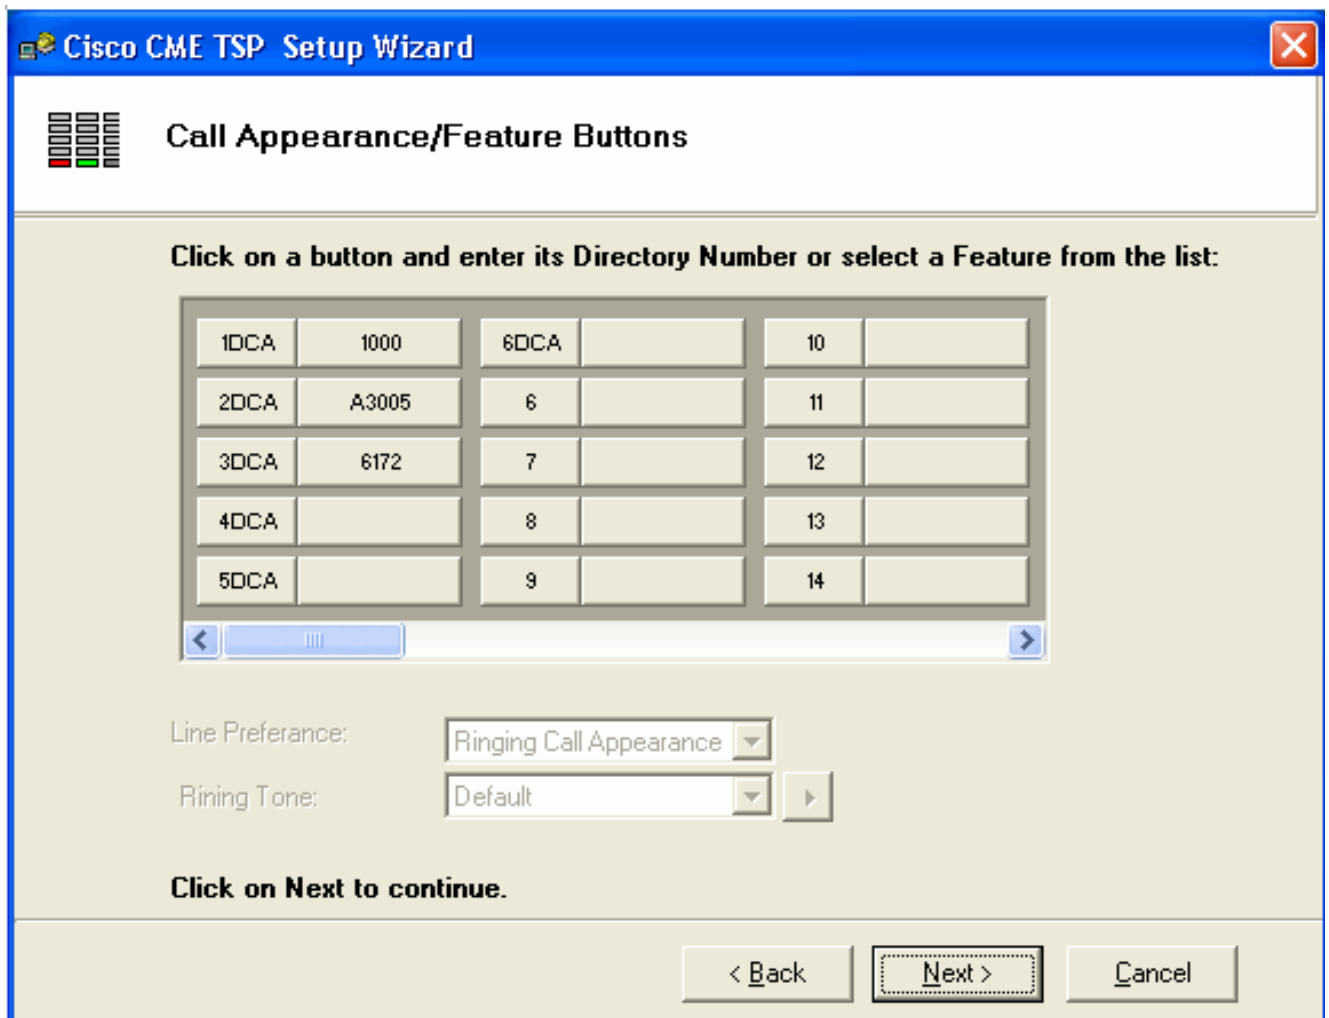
Cisco CME TSP Setup Wizard

Call Appearance/Feature Buttons

Click on a button and enter its Directory Number or select a Feature from the list:

| 1DCA | 1000 | 6DCA | | 10 | |
|---|---|---|---|---|---|
| 2DCA | A3005 | 6 | | 11 | |
| 3DCA | 6172 | 7 | | 12 | |
| 4DCA | | 8 | | 13 | |
| 5DCA | | 9 | | 14 | |

Line Preferance: Ringing Call Appearance

Rining Tone: Default

Click on Next to continue.

< Back Next > Cancel